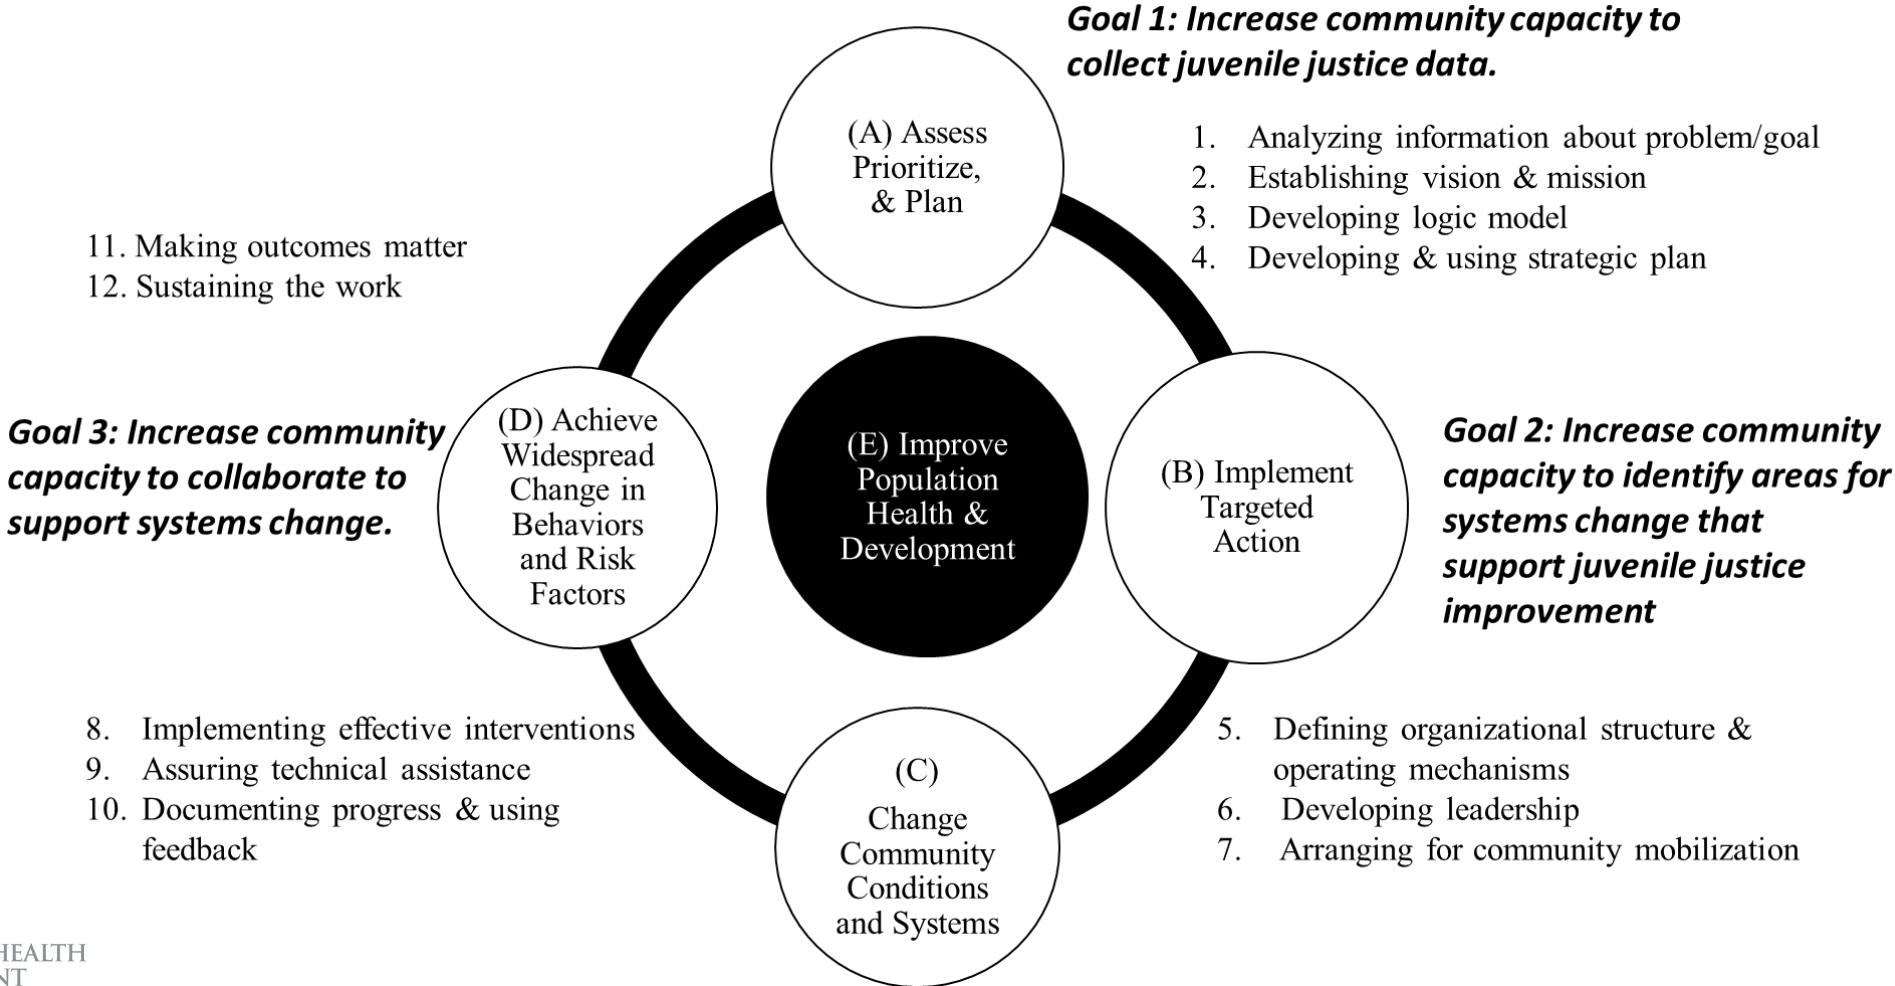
Goal 1: Increase community capacity to collect juvenile justice data.

(A) Assess Prioritize, & Plan

1. Analyzing information about problem/goal
2. Establishing vision & mission
3. Developing logic model
4. Developing & using strategic plan

11. Making outcomes matter
12. Sustaining the work

Goal 3: Increase community capacity to collaborate to support systems change.

(D) Achieve Widespread Change in Behaviors and Risk Factors

(E) Improve Population Health & Development

(B) Implement Targeted Action

Goal 2: Increase community capacity to identify areas for systems change that support juvenile justice improvement

8. Implementing effective interventions
9. Assuring technical assistance
10. Documenting progress & using feedback

(C) Change Community Conditions and Systems

5. Defining organizational structure & operating mechanisms
6. Developing leadership
7. Arranging for community mobilization

HEALTH
NT